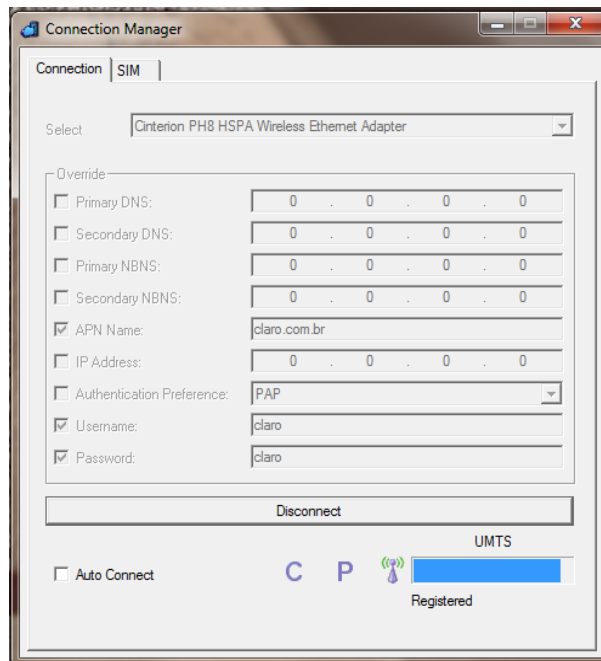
Connection Manager

Connection | SIM

Select | Cinterion PH8 HSPA Wireless Ethernet Adapter

Override

Primary DNS: 0 . 0 . 0 . 0

Secondary DNS: 0 . 0 . 0 . 0

Primary NBNS: 0 . 0 . 0 . 0

Secondary NBNS: 0 . 0 . 0 . 0

APN Name: claro.com.br

IP Address: 0 . 0 . 0 . 0

Authentication Preference: PAP

Username: claro

Password: claro

Disconnect

UMTS

Auto Connect

C P

Registered